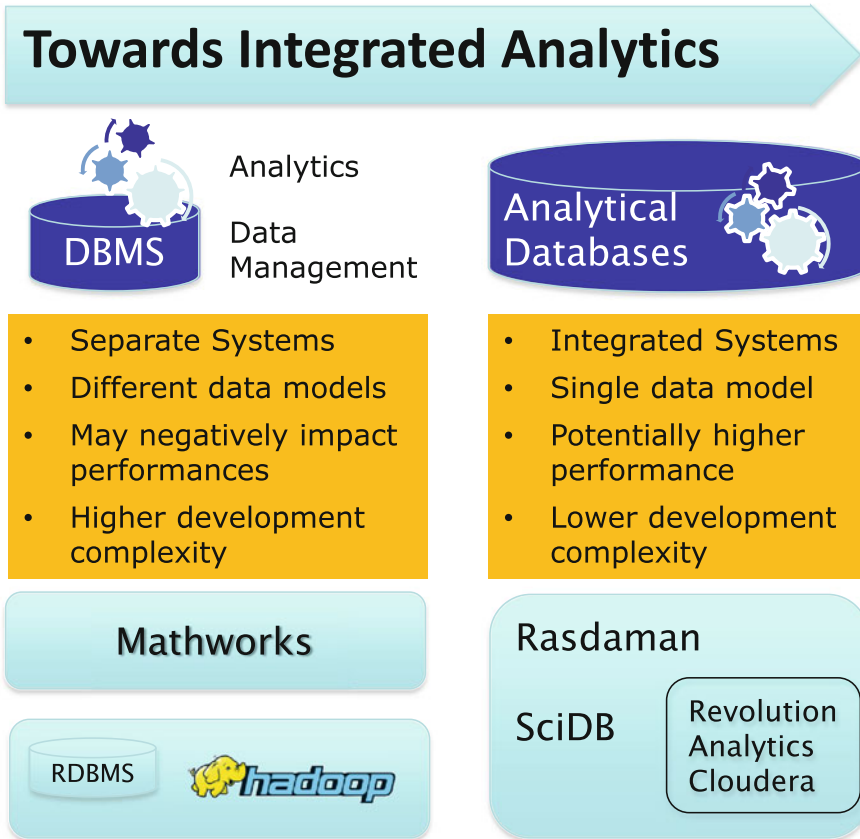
Towards Integrated Analytics

DBMS

Analytics

Data Management

Analytical Databases

- Separate Systems
- Different data models
- May negatively impact performances
- Higher development complexity

- Integrated Systems
- Single data model
- Potentially higher performance
- Lower development complexity

Mathworks

RDBMS

hadoop

Rasdaman

SciDB

Revolution Analytics Cloudera